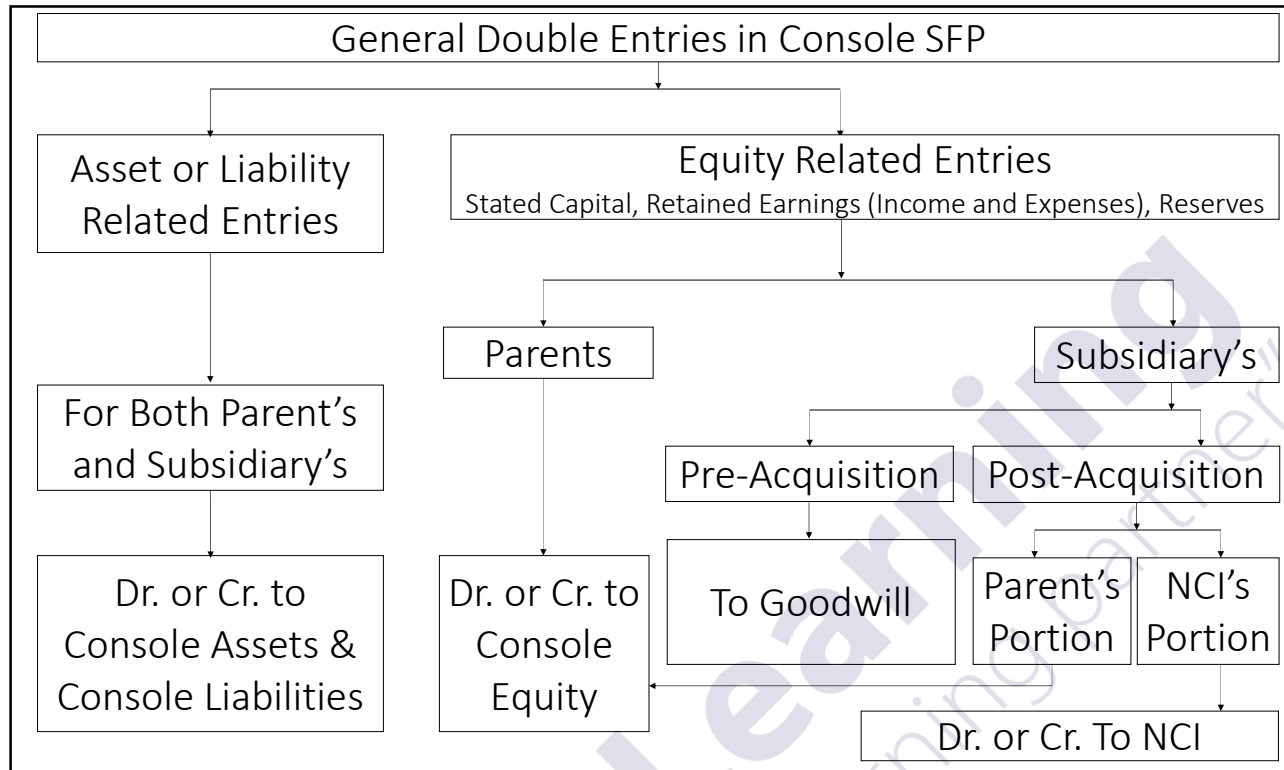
General Double Entries in Console SFP

Asset or Liability Related Entries

Equity Related Entries
Stated Capital, Retained Earnings (Income and Expenses), Reserves

Parents

Subsidiary's

For Both Parent's and Subsidiary's

Pre-Acquisition

Post-Acquisition

Dr. or Cr. to Console Assets & Console Liabilities

Dr. or Cr. to Console Equity

To Goodwill

Parent's Portion

NCI's Portion

Dr. or Cr. To NCI

learning
learning partner